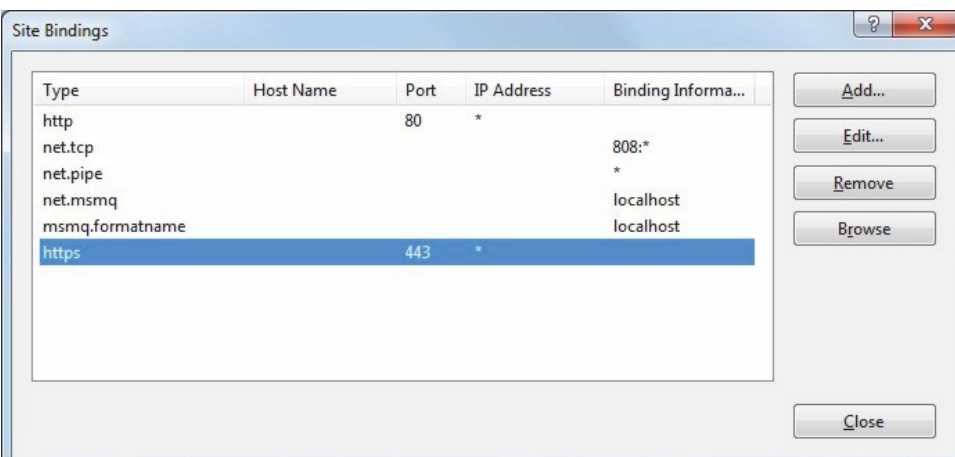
Site Bindings

?

X

| Type | Host Name | Port | IP Address | Binding Informa... |
|---|---|---|---|---|
| http | | 80 | * | |
| net.tcp | | | | 808:* |
| net.pipe | | | | * |
| net.msmq | | | | localhost |
| msmq.formatname | | | | localhost |
| https | | 443 | * | |

Add...

Edit...

Remove

Browse

Close